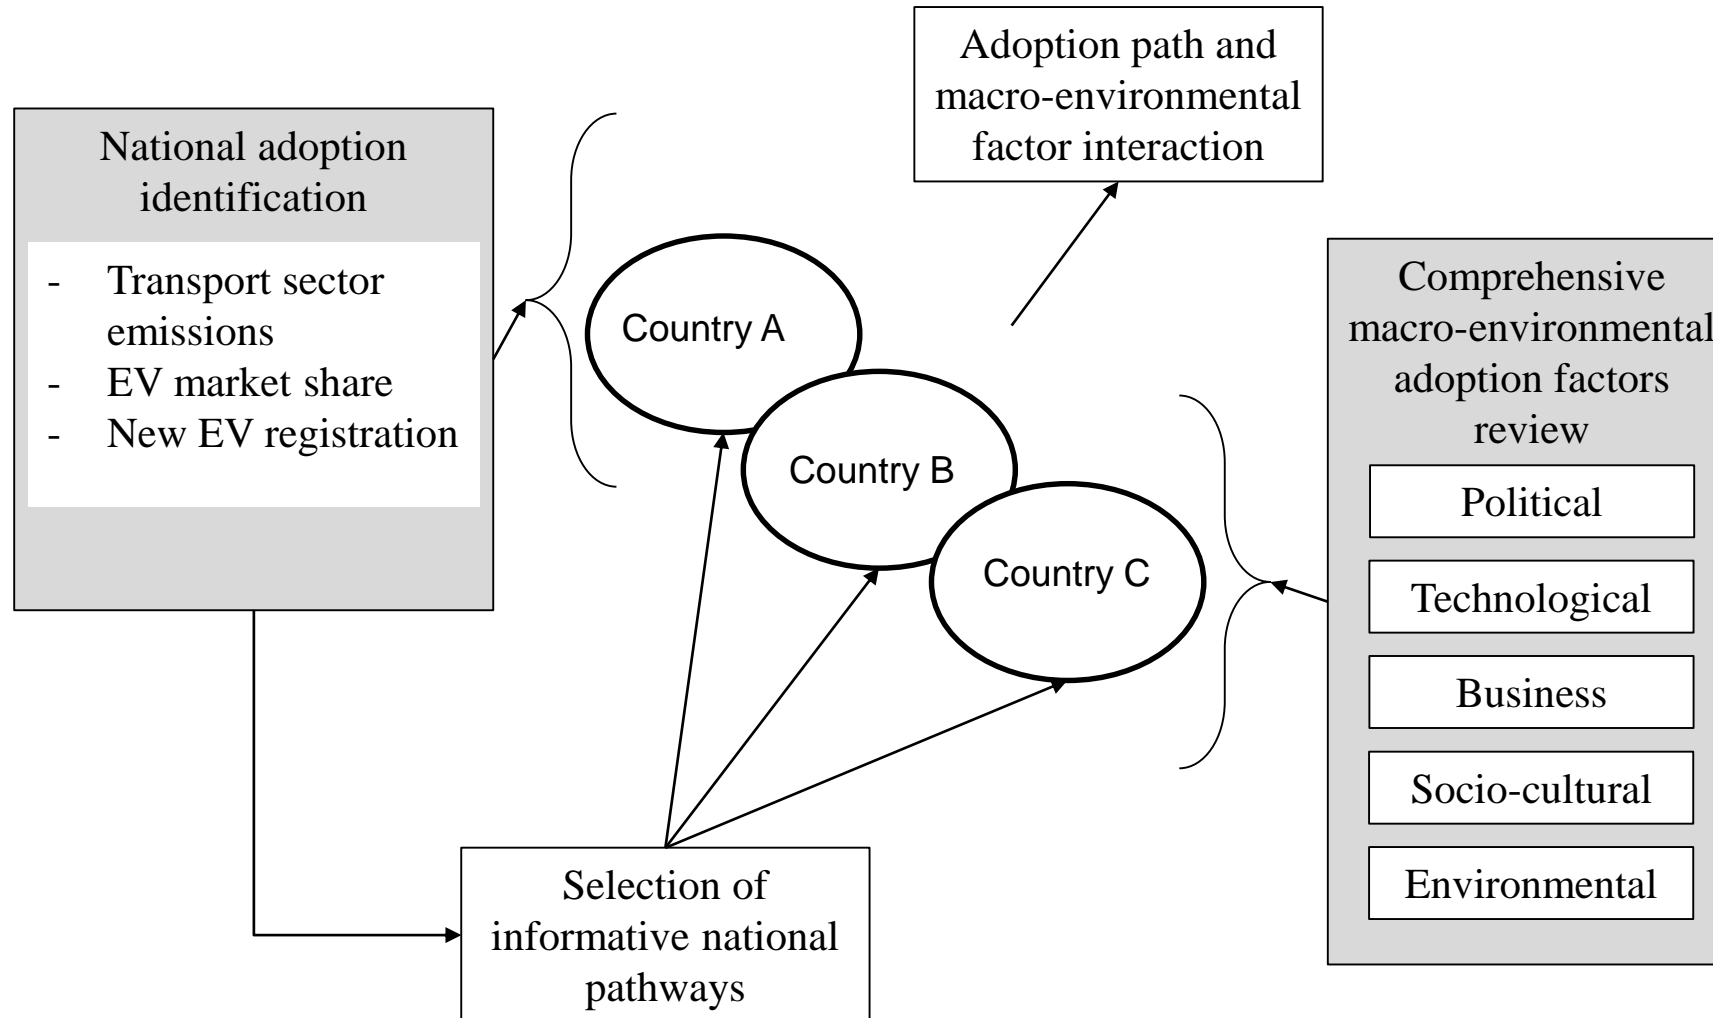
National adoption identification

- Transport sector emissions
- EV market share
- New EV registration

Adoption path and macro-environmental factor interaction

Country A

Country B

Country C

Comprehensive macro-environmental adoption factors review

Political

Technological

Business

Socio-cultural

Environmental

Selection of informative national pathways